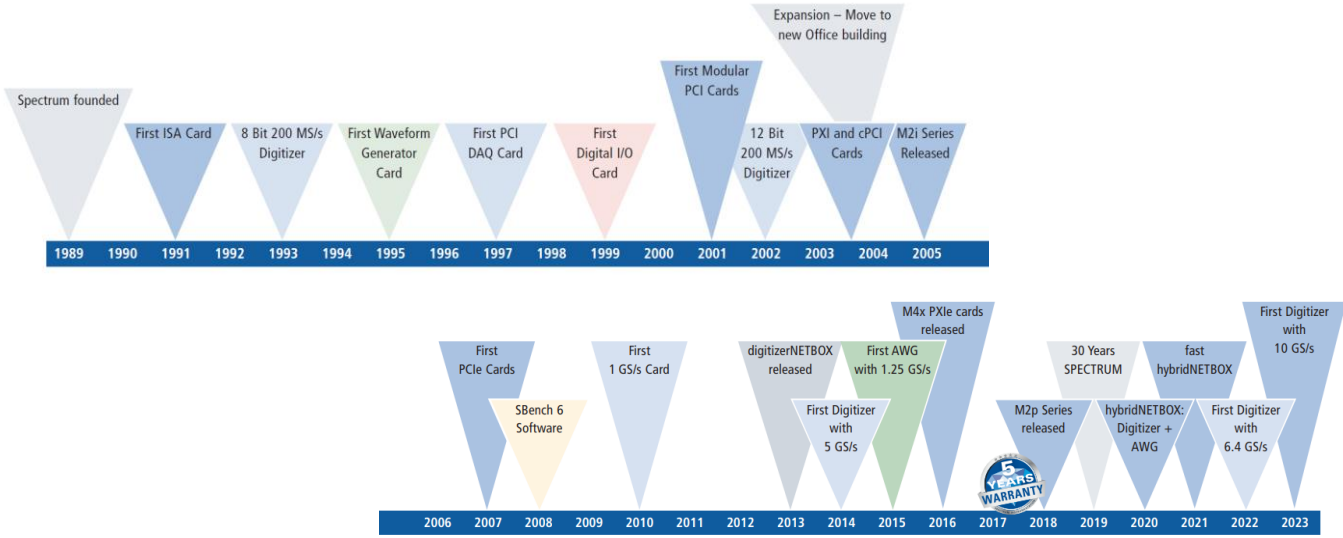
Expansion – Move to new Office building

Spectrum founded

First ISA Card

8 Bit 200 MS/s Digitizer

First Waveform Generator Card

First PCI DAQ Card

First Digital I/O Card

First Modular PCI Cards

12 Bit 200 MS/s Digitizer

PXI and cPCI Cards

M2i Series Released

1989 1990 1991 1992 1993 1994 1995 1996 1997 1998 1999 2000 2001 2002 2003 2004 2005

M4x PXIe cards released

First Digitizer with 10 GS/s

First PCIe Cards

SBench 6 Software

First 1 GS/s Card

digitizerNETBOX released

First AWG with 1.25 GS/s

First Digitizer with 5 GS/s

30 Years SPECTRUM

fast hybridNETBOX

M2p Series released

hybridNETBOX: Digitizer + AWG

First Digitizer with 6.4 GS/s

5 YEARS WARRANTY

2006 2007 2008 2009 2010 2011 2012 2013 2014 2015 2016 2017 2018 2019 2020 2021 2022 2023